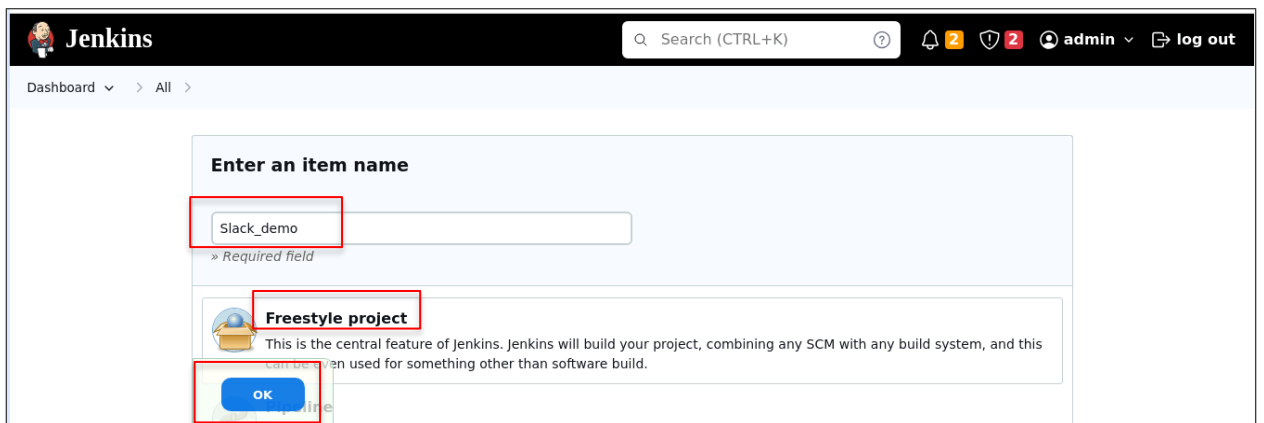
Jenkins

Search (CTRL+K) ?

2 2 admin log out

Dashboard > All >

Enter an item name

Slack_demo

» Required field

Freestyle project

This is the central feature of Jenkins. Jenkins will build your project, combining any SCM with any build system, and this can be even used for something other than software build.

OK

Pipeline